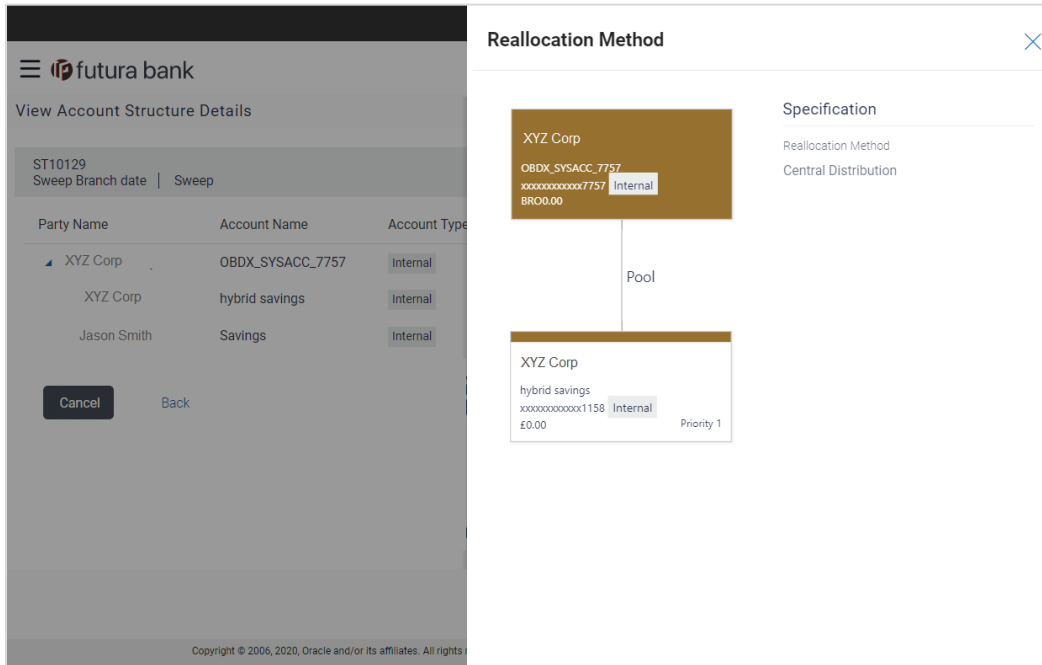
futura bank

View Account Structure Details

ST10129
Sweep Branch date | Sweep

| Party Name | Account Name | Account Type |
|---|---|---|
| XYZ Corp | OBDX_SYSACC_7757 | Internal |
| XYZ Corp | hybrid savings | Internal |
| Jason Smith | Savings | Internal |

Cancel Back

Copyright © 2006, 2020, Oracle and/or its affiliates. All rights

Reallocation Method

XYZ Corp
OBDX_SYSACC_7757
xxxxxxxxxxxx7757 Internal
BRO0.00

Pool

XYZ Corp
hybrid savings
xxxxxxxxxxxx1158 Internal
£0.00
Priority 1

Specification
Reallocation Method
Central Distribution